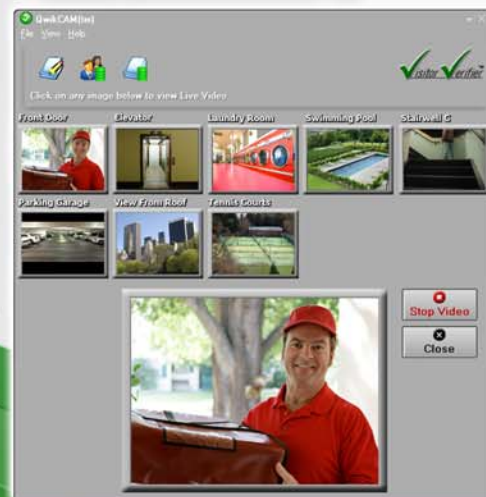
QwikCAM(tm)
File View Help
Visitor Verifier
Click on any image below to view Live Video
Front Door
Elevator
Laundry Room
Swimming Pool
Stairwell C
Parking Garage
View From Roof
Tennis Courts
Stop Video
Close